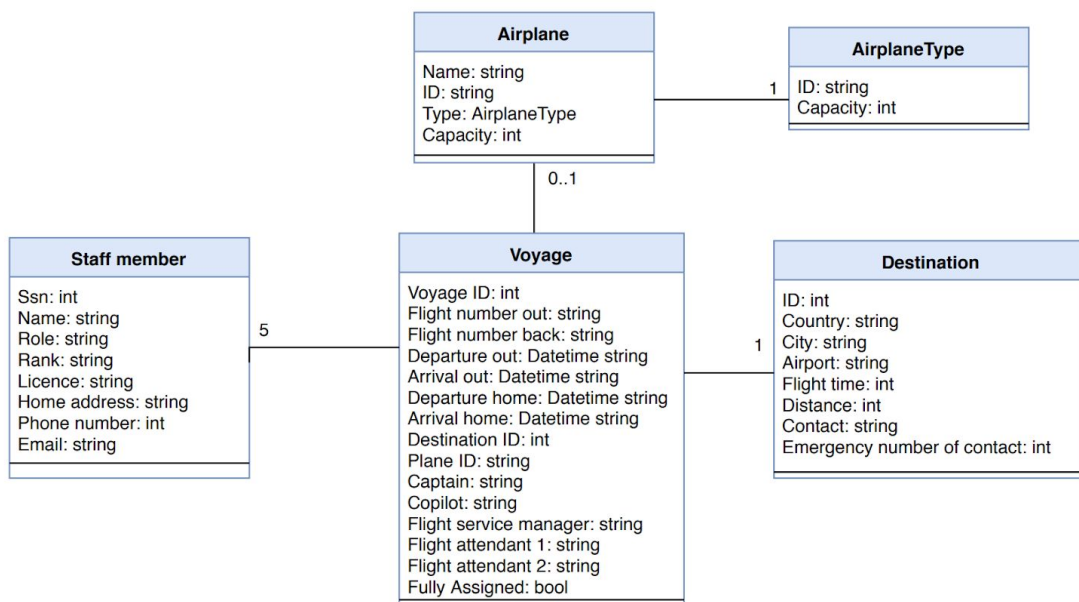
Airplane

Name: string
ID: string
Type: AirplaneType
Capacity: int

1

AirplaneType

ID: string
Capacity: int

0..1

Staff member

Ssn: int
Name: string
Role: string
Rank: string
Licence: string
Home address: string
Phone number: int
Email: string

5

Voyage

Voyage ID: int
Flight number out: string
Flight number back: string
Departure out: Datetime string
Arrival out: Datetime string
Departure home: Datetime string
Arrival home: Datetime string
Destination ID: int
Plane ID: string
Captain: string
Copilot: string
Flight service manager: string
Flight attendant 1: string
Flight attendant 2: string
Fully Assigned: bool

1

Destination

ID: int
Country: string
City: string
Airport: string
Flight time: int
Distance: int
Contact: string
Emergency number of contact: int